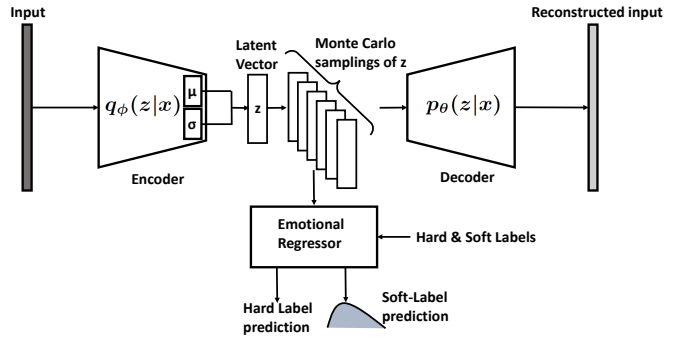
Input

Reconstructed input

$q_\phi(z|x)$

μ

σ

Latent Vector

z

Monte Carlo samplings of z

$p_\theta(z|x)$

Encoder

Decoder

Emotional Regressor

Hard & Soft Labels

Hard Label prediction

Soft-Label prediction